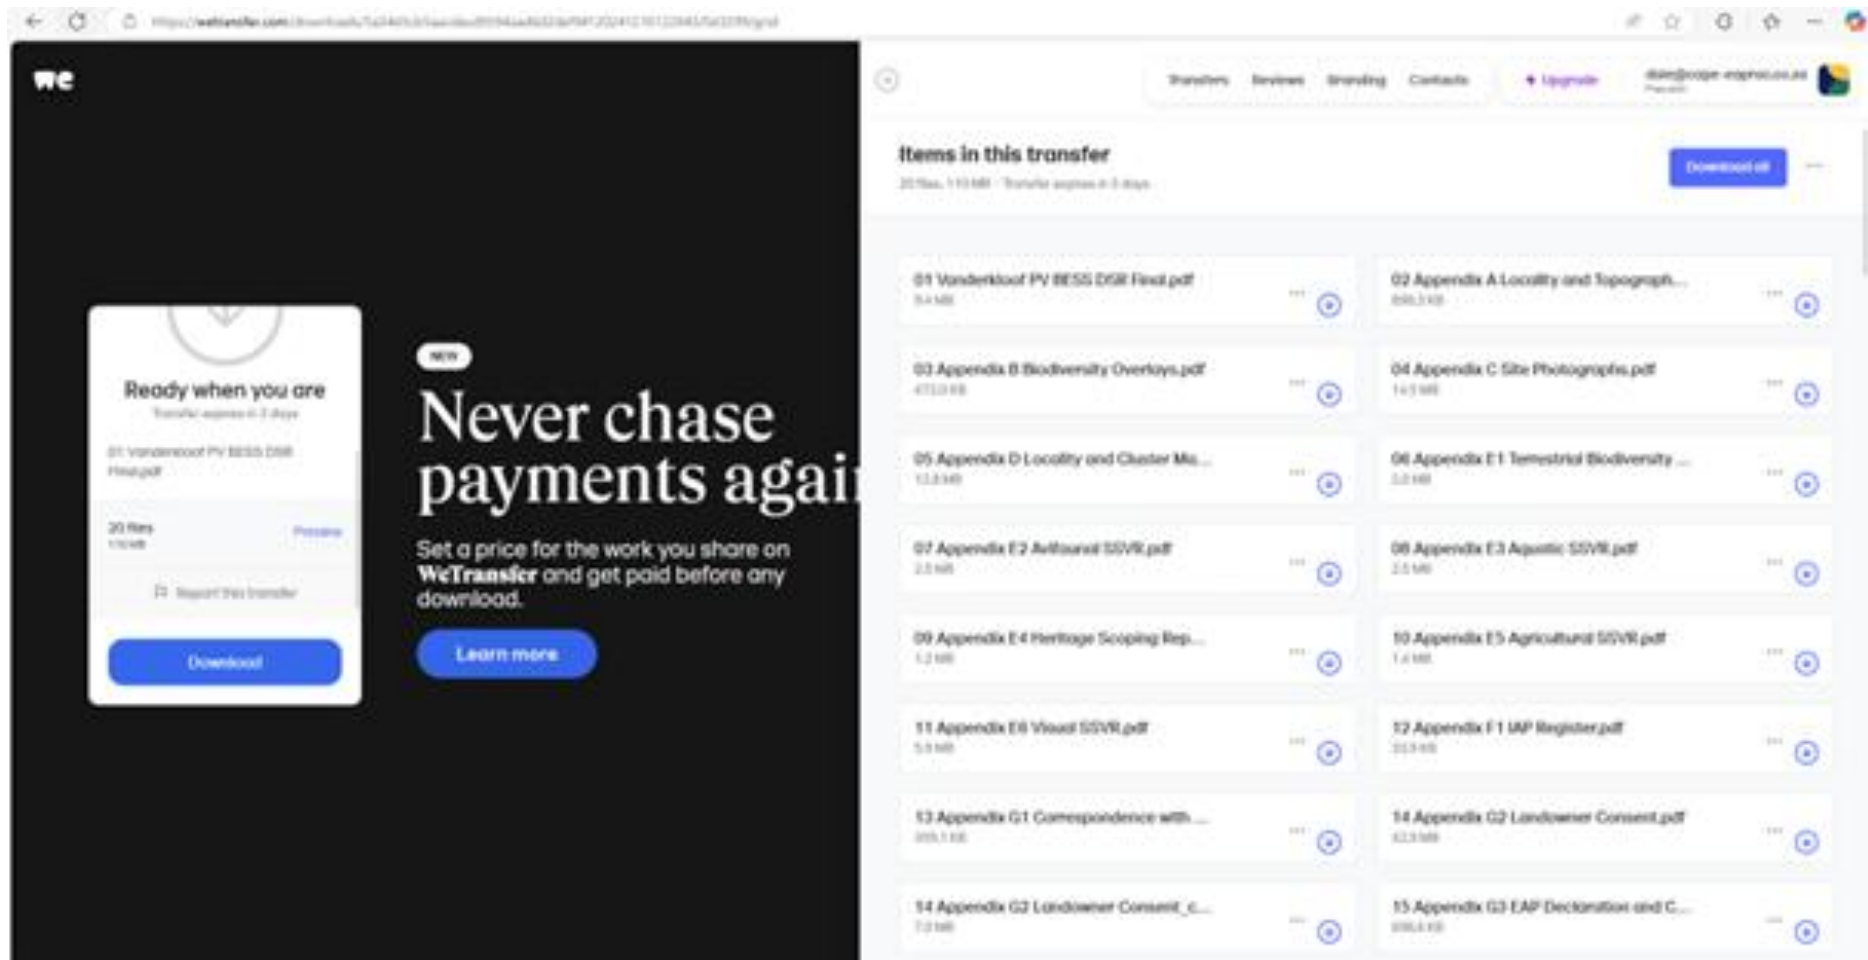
https://wetransfer.com/downloads/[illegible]

we

Transfers Reviews Branding Contacts

Upgrade

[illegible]

Ready when you are

Transfer expires in 3 days

01 Vanderkloof PV BESS DSR Final.pdf

20 files
110 MB

Preview

Report this transfer

Download

NEW

Never chase payments agai

Set a price for the work you share on WeTransfer and get paid before any download.

Learn more

Items in this transfer

20 files, 110 MB · Transfer expires in 3 days

Download all

01 Vanderkloof PV BESS DSR Final.pdf
9.4 MB

02 Appendix A Locality and Topograph...
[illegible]

03 Appendix B Biodiversity Overlays.pdf
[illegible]

04 Appendix C Site Photographs.pdf
14.5 MB

05 Appendix D Locality and Cluster Ma...
13.3 MB

06 Appendix E1 Terrestrial Biodiversity ...
3.0 MB

07 Appendix E2 Avifaunal SSVR.pdf
2.5 MB

08 Appendix E3 Aquatic SSVR.pdf
2.5 MB

09 Appendix E4 Heritage Scoping Rep...
1.2 MB

10 Appendix E5 Agricultural SSVR.pdf
1.4 MB

11 Appendix E6 Visual SSVR.pdf
5.9 MB

12 Appendix F1 IAP Register.pdf
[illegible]

13 Appendix G1 Correspondence with ...
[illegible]

14 Appendix G2 Landowner Consent.pdf
42.9 MB

14 Appendix G2 Landowner Consent_c...
7.0 MB

15 Appendix G3 EAP Declaration and C...
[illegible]